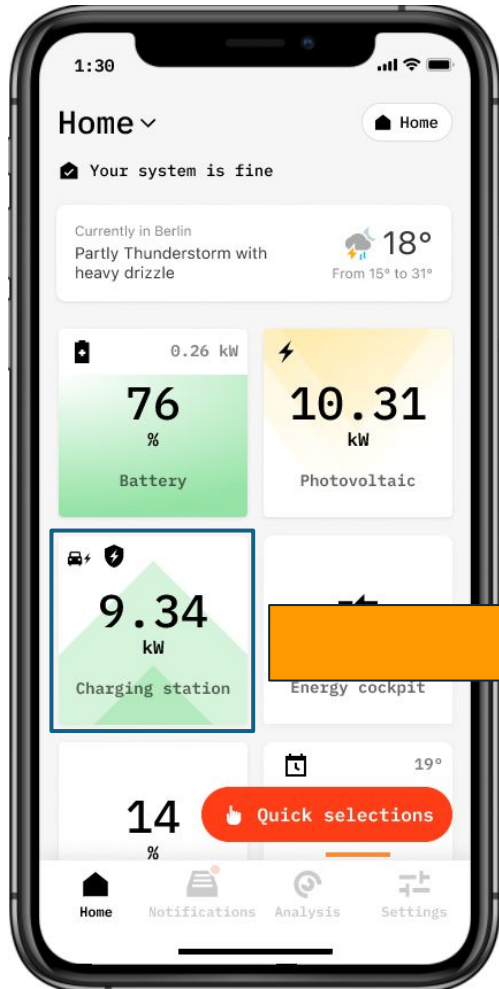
1:30

Home

Home

Your system is fine

Currently in Berlin
Partly Thunderstorm with heavy drizzle

18°
From 15° to 31°

0.26 kW
76
%
Battery

10.31
kW
Photovoltaic

9.34
kW
Charging station

Energy cockpit

19°

14
%

Quick selections

Home
Notifications
Analysis
Settings